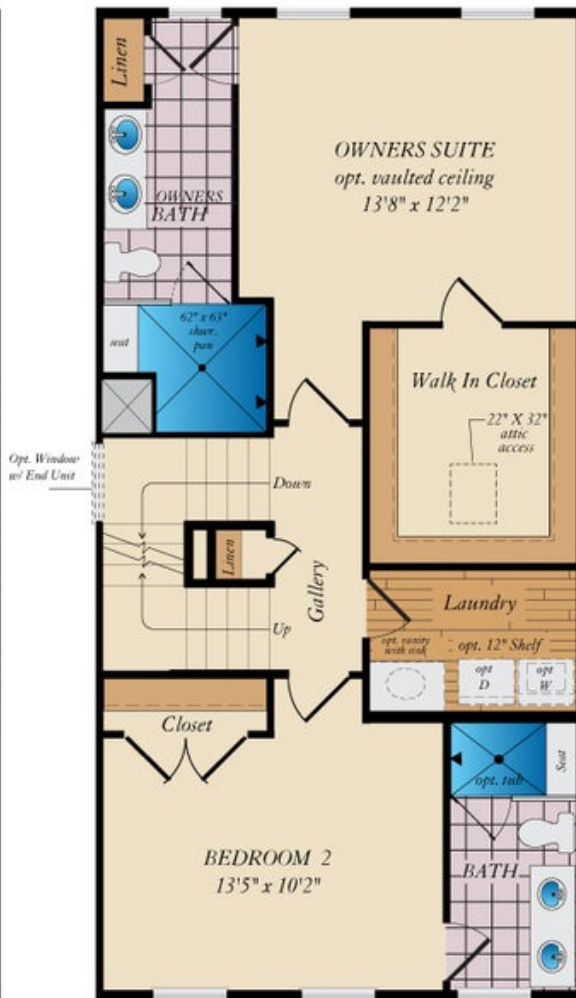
Linen

OWNERS BATH

OWNERS SUITE
opt. vaulted ceiling
13'8" x 12'2"

62" x 63" shwr. pan

seat

Walk In Closet

22" X 32" attic access

Opt. Window w/ End Unit

Down

Linen

Gallery

Up

Laundry

opt. vanity with sink

opt. 12" Shelf

opt D

opt W

Closet

opt. tub

Seat

BEDROOM 2
13'5" x 10'2"

BATH